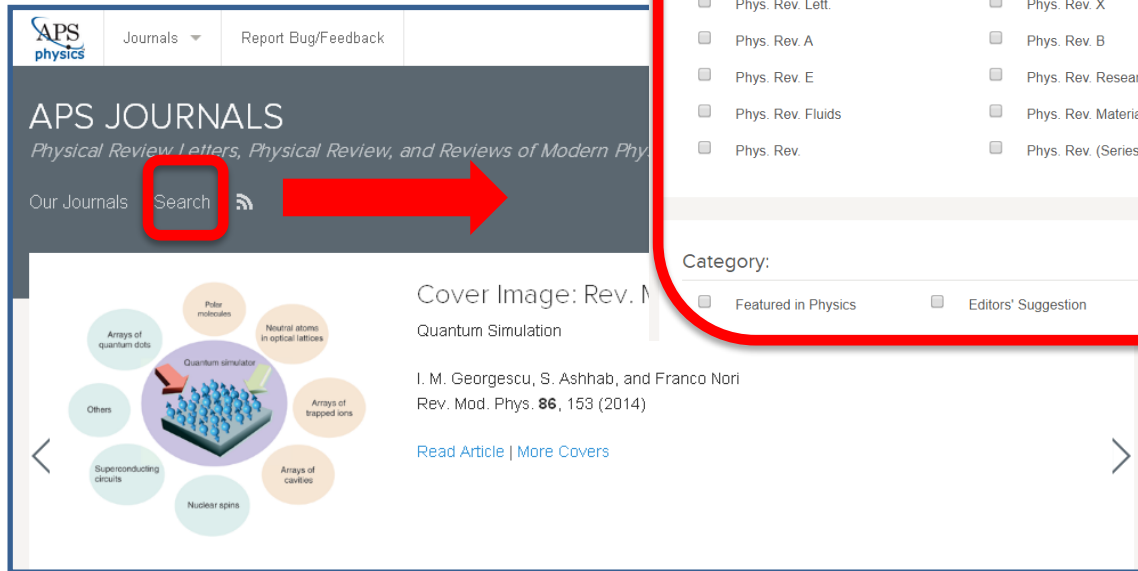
APS physics

Journals

Report Bug/Feedback

APS JOURNALS

Physical Review Letters, Physical Review, and Reviews of Modern Phy

Our Journals Search

Phys. Rev. Lett.

Phys. Rev. X

Phys. Rev. A

Phys. Rev. B

Phys. Rev. E

Phys. Rev. Resear

Phys. Rev. Fluids

Phys. Rev. Materi

Phys. Rev.

Phys. Rev. (Series

Category:

Featured in Physics

Editors' Suggestion

Polar molecules

Arrays of quantum dots

Neutral atoms in optical lattices

Quantum simulator

Others

Arrays of trapped ions

Superconducting circuits

Arrays of cavities

Nuclear spins

Cover Image: Rev. M

Quantum Simulation

I. M. Georgescu, S. Ashhab, and Franco Nori

Rev. Mod. Phys. **86**, 153 (2014)

Read Article | More Covers